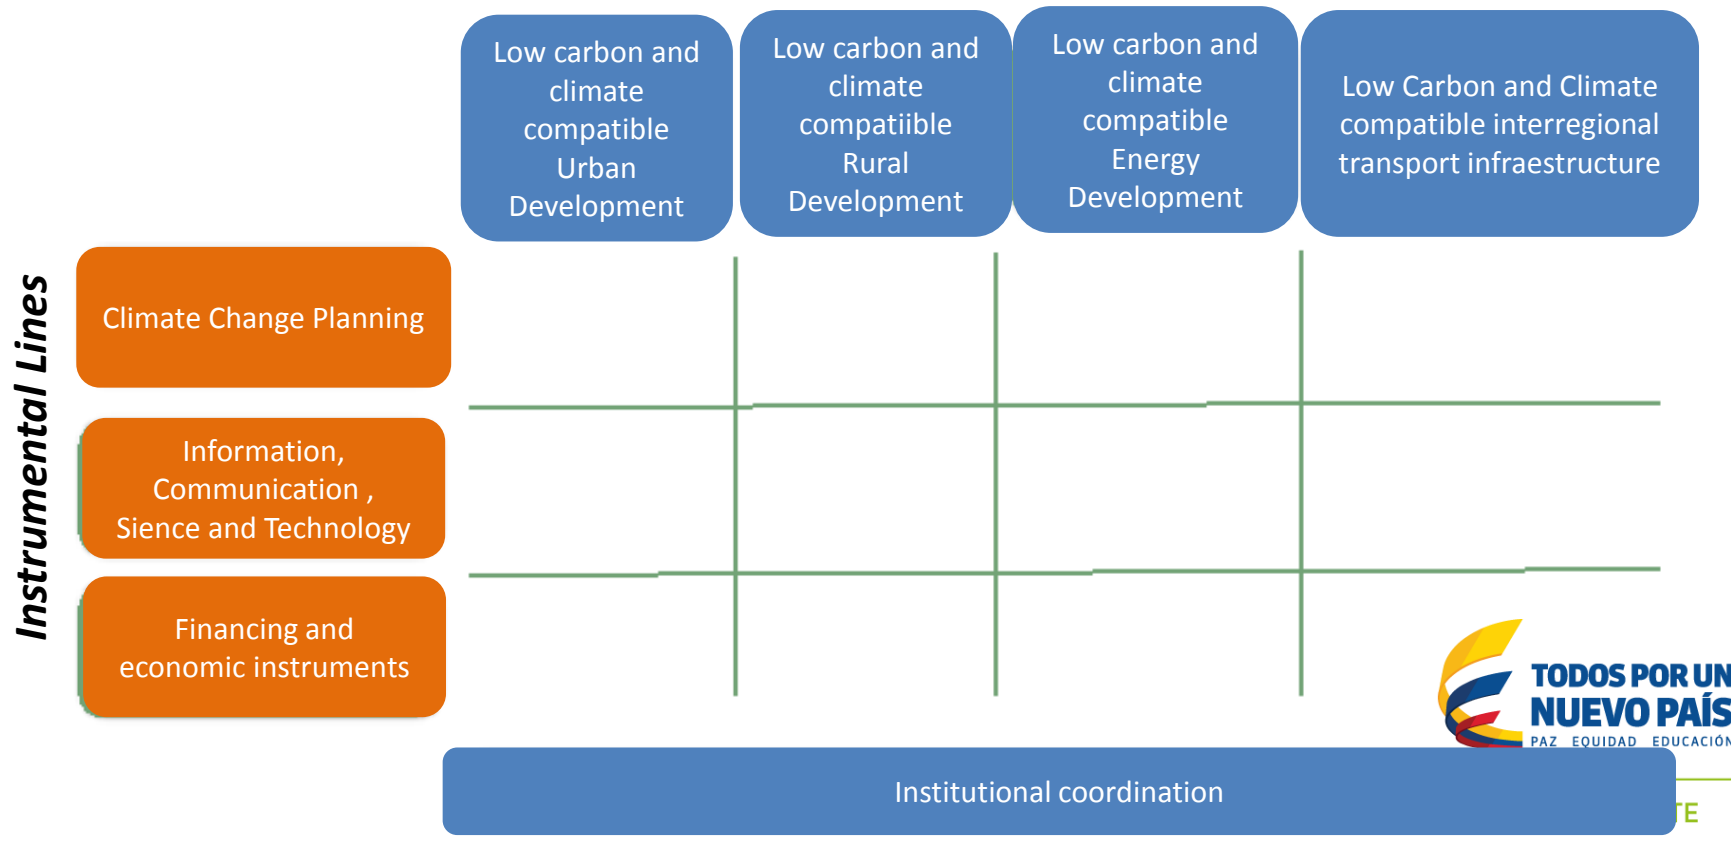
Low carbon and climate compatible Urban Development

Low carbon and climate compatiible Rural Development

Low carbon and climate compatible Energy Development

Low Carbon and Climate compatible interregional transport infraestructure

Instrumental Lines

Climate Change Planning

Information, Communication , Sience and Technology

Financing and economic instruments

TODOS POR UN NUEVO PAÍS

PAZ EQUIDAD EDUCACIÓN

Institutional coordination

TE